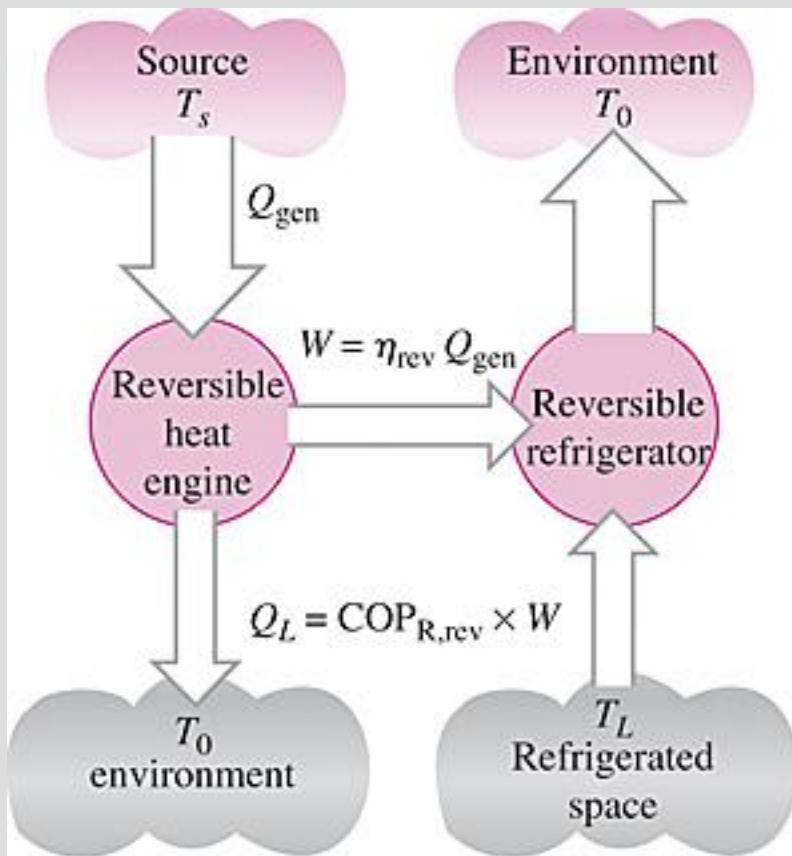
Source
$T_s$

Environment
$T_0$

$Q_{\text{gen}}$

$W = \eta_{\text{rev}} Q_{\text{gen}}$

Reversible heat engine

Reversible refrigerator

$Q_L = \text{COP}_{\text{R,rev}} \times W$

$T_0$
environment

$T_L$
Refrigerated space